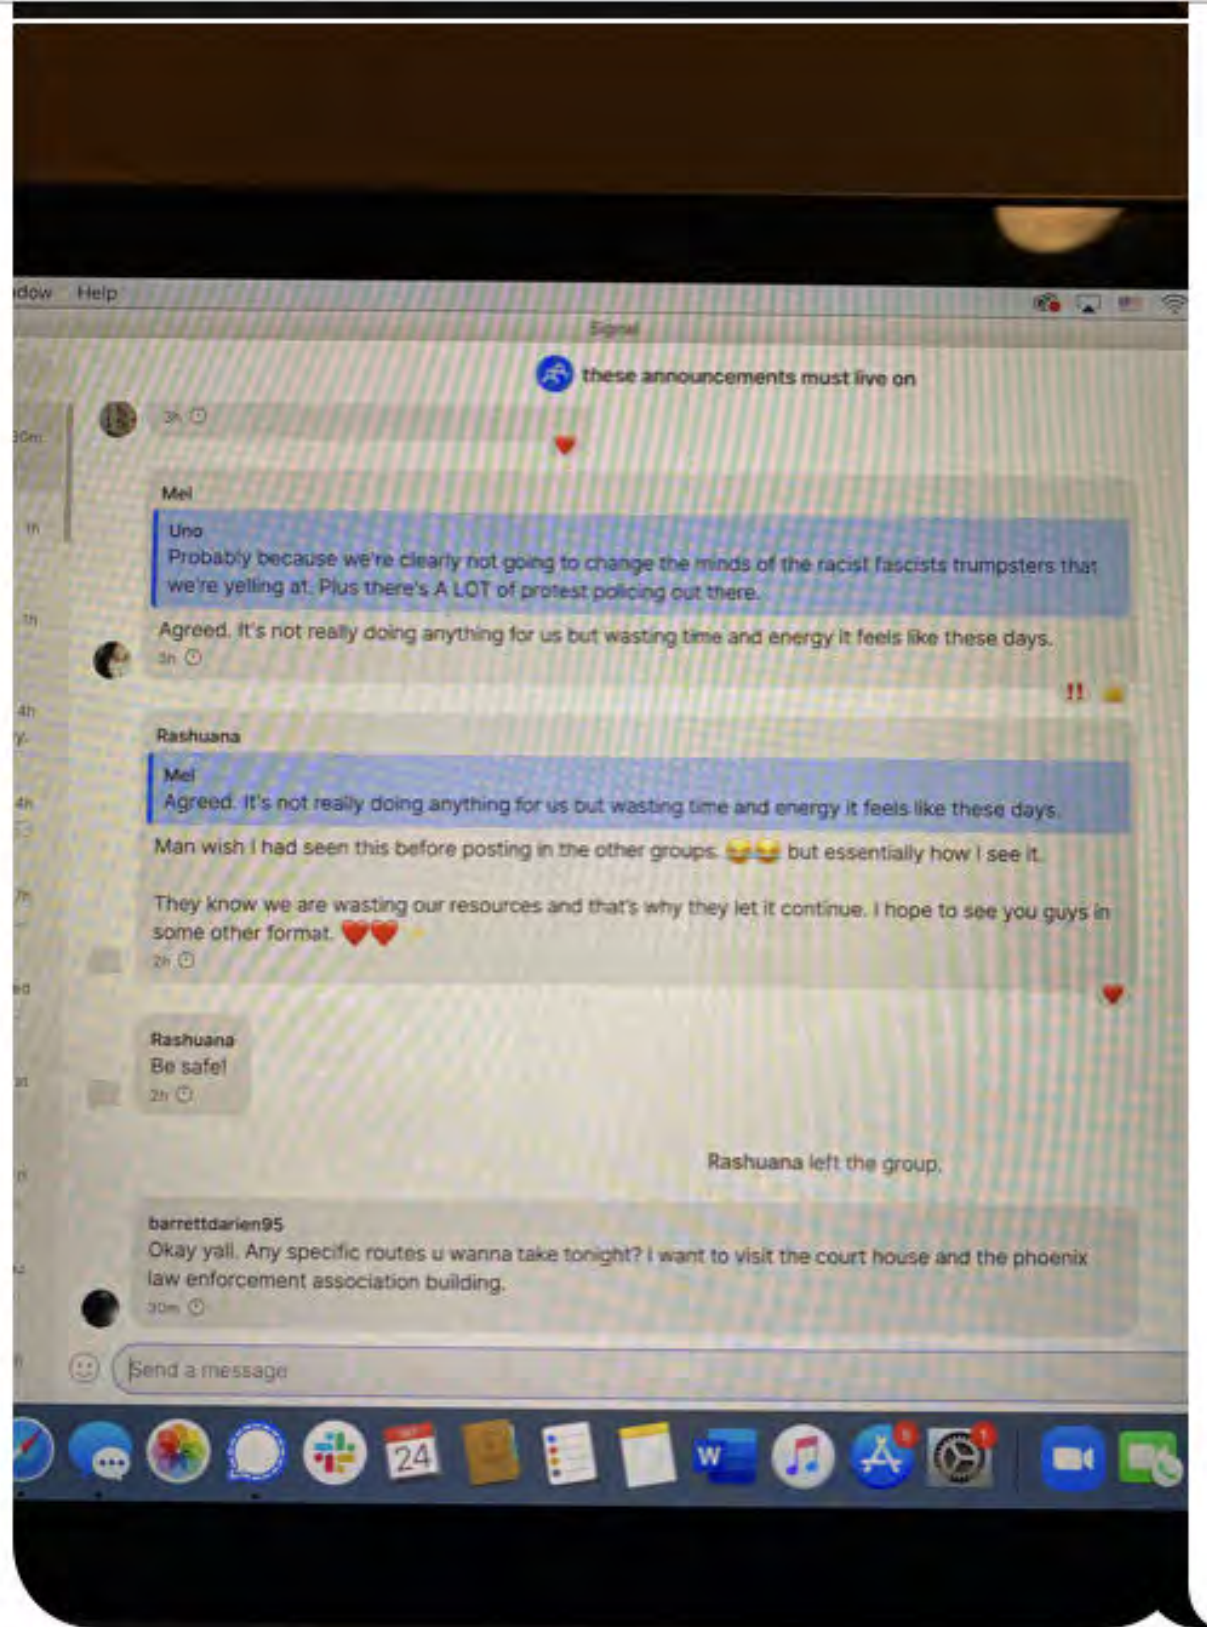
dow Help

Signal

these announcements must live on

3h

Mel

Uno
Probably because we're clearly not going to change the minds of the racist fascists trumpsters that we're yelling at. Plus there's A LOT of protest policing out there.

Agreed. It's not really doing anything for us but wasting time and energy it feels like these days.
3h

Rashuana

Mel
Agreed. It's not really doing anything for us but wasting time and energy it feels like these days.

Man wish I had seen this before posting in the other groups. 😂😂 but essentially how I see it.

They know we are wasting our resources and that's why they let it continue. I hope to see you guys in some other format. ❤️❤️
2h

Rashuana
Be safe!
2h

Rashuana left the group.

barrettdarien95
Okay yall. Any specific routes u wanna take tonight? I want to visit the court house and the phoenix law enforcement association building.
30m

Send a message

24